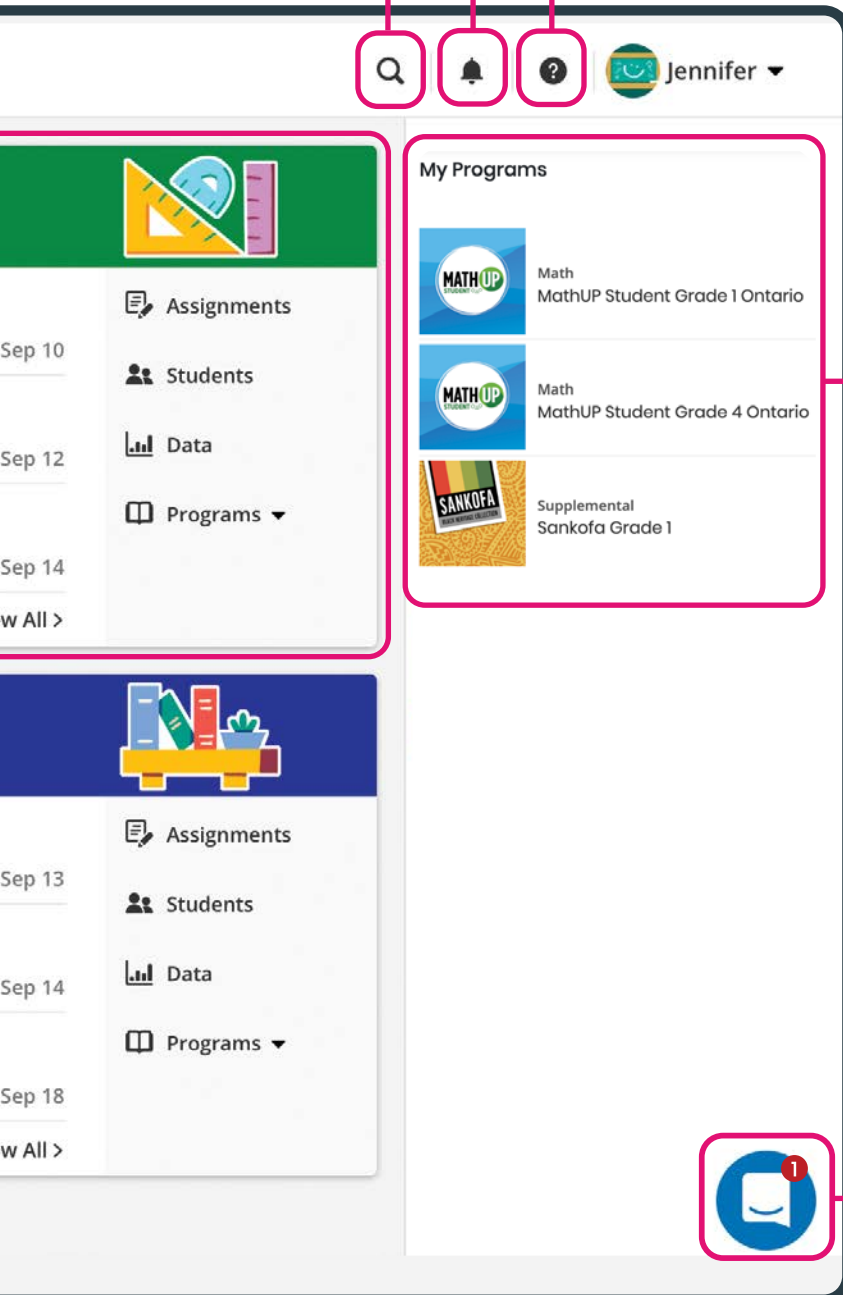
Jennifer

Sep 10

Sep 12

Sep 14

w All >

Assignments

Students

Data

Programs

My Programs

MATH UP STUDENT

Math
MathUP Student Grade 1 Ontario

MATH UP STUDENT

Math
MathUP Student Grade 4 Ontario

SANKOFA BLACK HERITAGE COLLECTION

Supplemental
Sankofa Grade 1

Sep 13

Sep 14

Sep 18

w All >

Assignments

Students

Data

Programs

1